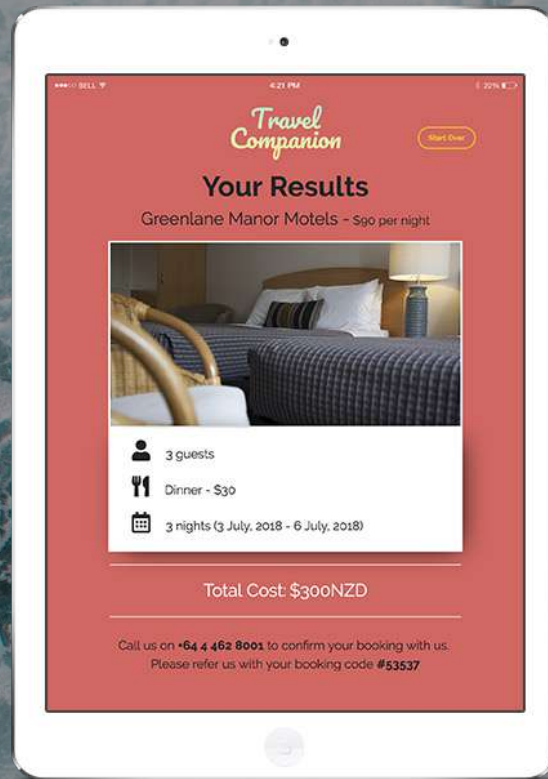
BELL 4:21 PM 22%

Travel Companion

Start Over

Your Results

Greenlane Manor Motels - $90 per night

3 guests

Dinner - $30

3 nights (3 July, 2018 - 6 July, 2018)

Total Cost: $300NZD

Call us on +64 4 462 8001 to confirm your booking with us. Please refer us with your booking code #53537